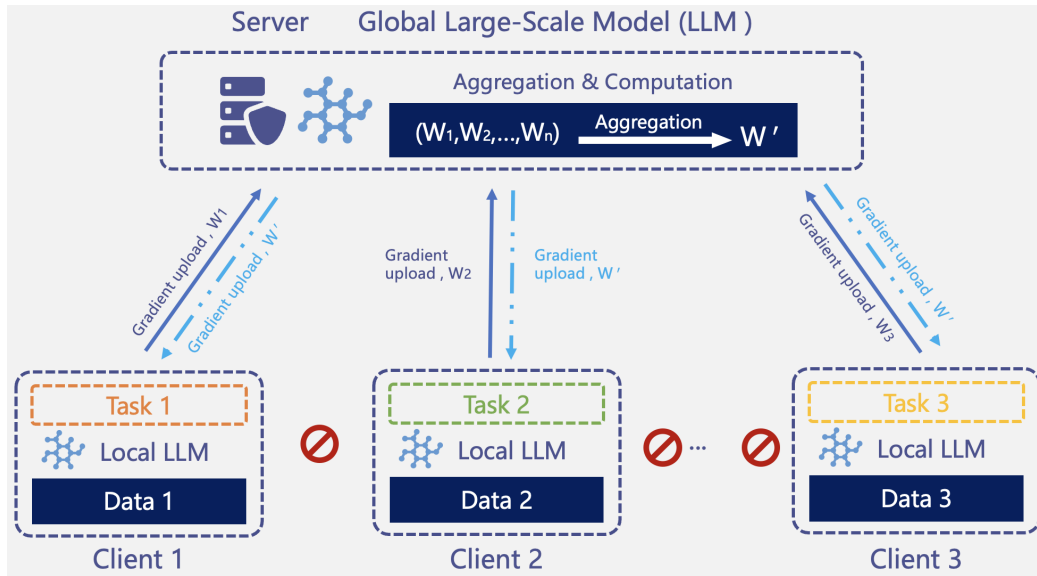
Server Global Large-Scale Model (LLM )

Aggregation & Computation

$(W_1, W_2, \ldots, W_n)$ Aggregation $W'$

Gradient upload , $W_1$

Gradient upload , $W'$

Gradient upload , $W_2$

Gradient upload , $W'$

Gradient upload , $W'$

Gradient upload , $W_3$

Task 1

Local LLM

Data 1

Client 1

Task 2

Local LLM

Data 2

Client 2

...

Task 3

Local LLM

Data 3

Client 3